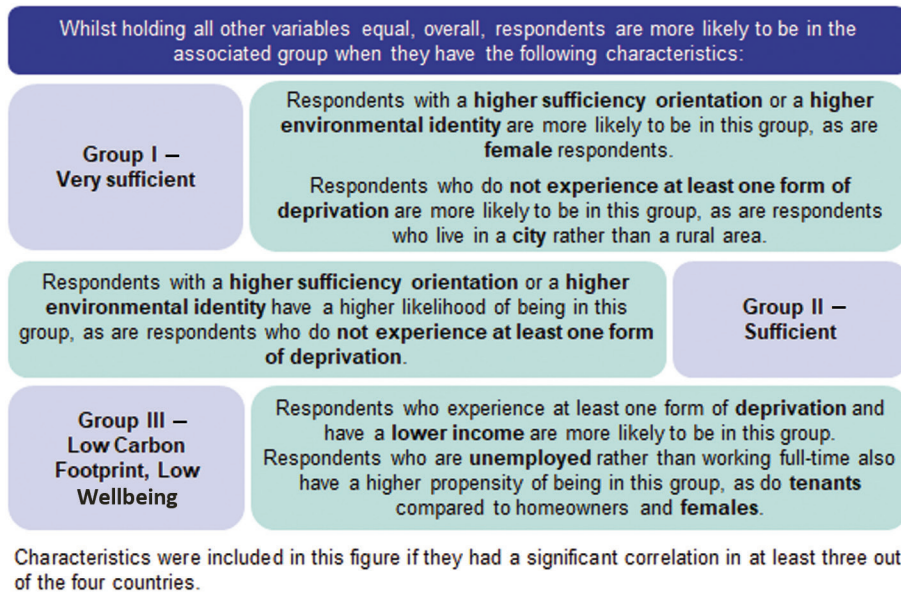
Whilst holding all other variables equal, overall, respondents are more likely to be in the associated group when they have the following characteristics:

Group I – Very sufficient

Respondents with a higher sufficiency orientation or a higher environmental identity are more likely to be in this group, as are female respondents.

Respondents who do not experience at least one form of deprivation are more likely to be in this group, as are respondents who live in a city rather than a rural area.

Respondents with a higher sufficiency orientation or a higher environmental identity have a higher likelihood of being in this group, as are respondents who do not experience at least one form of deprivation.

Group II – Sufficient

Group III – Low Carbon Footprint, Low Wellbeing

Respondents who experience at least one form of deprivation and have a lower income are more likely to be in this group. Respondents who are unemployed rather than working full-time also have a higher propensity of being in this group, as do tenants compared to homeowners and females.

Characteristics were included in this figure if they had a significant correlation in at least three out of the four countries.